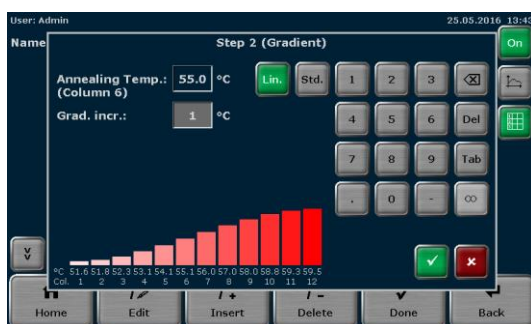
User: Admin

25.05.2016 13:4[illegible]

Name

Step 2 (Gradient)

On

Annealing Temp.: (Column 6) 55.0 °C

Lin. Std.

1 2 3

Grad. incr.: 1 °C

4 5 6 Del

7 8 9 Tab

. 0 - ∞

°C 51.6 51.8 52.3 53.1 54.1 55.1 56.0 57.0 58.0 58.8 59.3 59.5
Col. 1 2 3 4 5 6 7 8 9 10 11 12

Home Edit Insert Delete Done Back